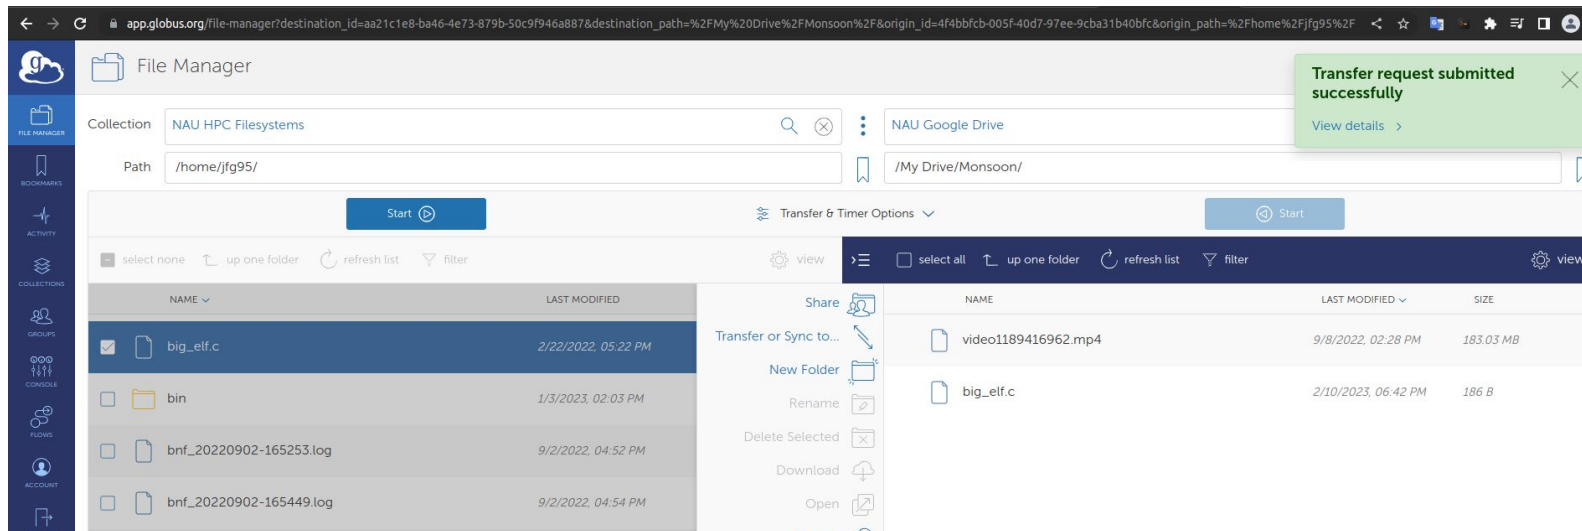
app.globus.org/file-manager?destination_id=aa21c1e8-ba46-4e73-879b-50c9f946a887&destination_path=%2FMy%20Drive%2FMonsoon%2F&origin_id=4f4bbfcb-005f-40d7-97ee-9cba31b40bfc&origin_path=%2Fhome%2Fjfg95%2F

File Manager

Transfer request submitted successfully
View details ›

FILE MANAGER
BOOKMARKS
ACTIVITY
COLLECTIONS
GROUPS
CONSOLE
FLOWS
ACCOUNT

Collection NAU HPC Filesystems
NAU Google Drive
Path /home/jfg95/
/My Drive/Monsoon/

Start
Transfer & Timer Options
Start

select none up one folder refresh list filter view
select all up one folder refresh list filter view

| NAME | LAST MODIFIED |
|---|---|
| big_elf.c | 2/22/2022, 05:22 PM |
| bin | 1/3/2023, 02:03 PM |
| bnf_20220902-165253.log | 9/2/2022, 04:52 PM |
| bnf_20220902-165449.log | 9/2/2022, 04:54 PM |

Share
Transfer or Sync to...
New Folder
Rename
Delete Selected
Download
Open

| NAME | LAST MODIFIED | SIZE |
|---|---|---|
| video1189416962.mp4 | 9/8/2022, 02:28 PM | 183.03 MB |
| big_elf.c | 2/10/2023, 06:42 PM | 186 B |